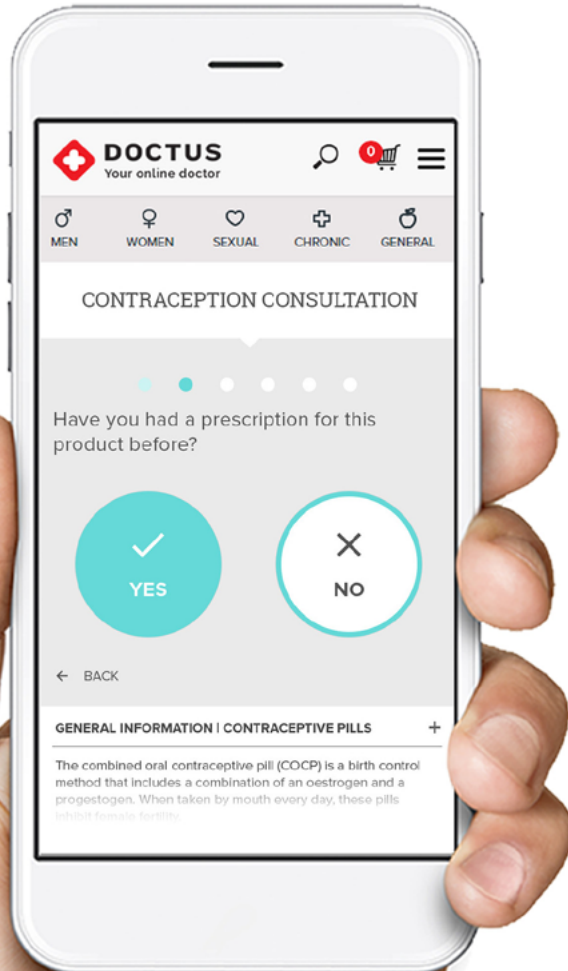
DOCTUS
Your online doctor

0

MEN WOMEN SEXUAL CHRONIC GENERAL

CONTRACEPTION CONSULTATION

Have you had a prescription for this product before?

YES

NO

← BACK

GENERAL INFORMATION | CONTRACEPTIVE PILLS +

The combined oral contraceptive pill (COCP) is a birth control method that includes a combination of an oestrogen and a progestogen. When taken by mouth every day, these pills inhibit female fertility.